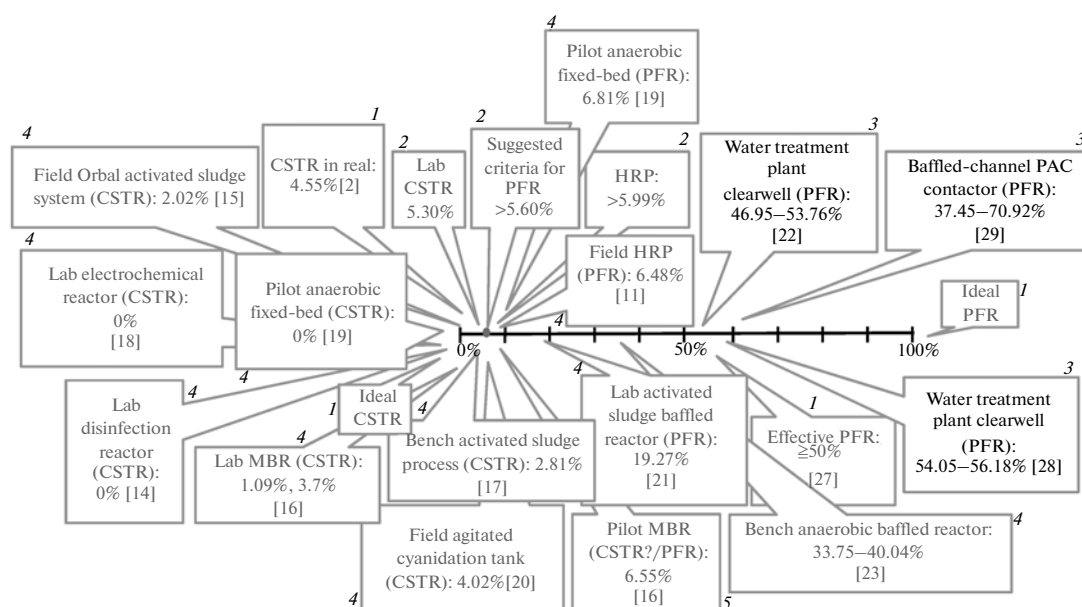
4
Pilot anaerobic fixed-bed (PFR): 6.81% [19]

4
Field Orbal activated sludge system (CSTR): 2.02% [15]

1
CSTR in real: 4.55%[2]

2
Lab CSTR 5.30%

2
Suggested criteria for PFR >5.60%

2
HRP: >5.99%

3
Water treatment plant clearwell (PFR): 46.95–53.76% [22]

3
Baffled-channel PAC contactor (PFR): 37.45–70.92% [29]

4
Lab electrochemical reactor (CSTR): 0% [18]

Pilot anaerobic fixed-bed (CSTR): 0% [19]

Field HRP (PFR): 6.48% [11]

1
Ideal PFR

0%

4

50%

100%

4
Lab disinfection reactor (CSTR): 0% [14]

4

1
Ideal CSTR

4
Lab MBR (CSTR): 1.09%, 3.7% [16]

4
Bench activated sludge process (CSTR): 2.81% [17]

4
Lab activated sludge baffled reactor (PFR): 19.27% [21]

1
Effective PFR: ≥50% [27]

3
Water treatment plant clearwell (PFR): 54.05–56.18% [28]

Field agitated cyanidation tank (CSTR): 4.02%[20]
4

Pilot MBR (CSTR?/PFR): 6.55% [16]
5

4
Bench anaerobic baffled reactor: 33.75–40.04% [23]